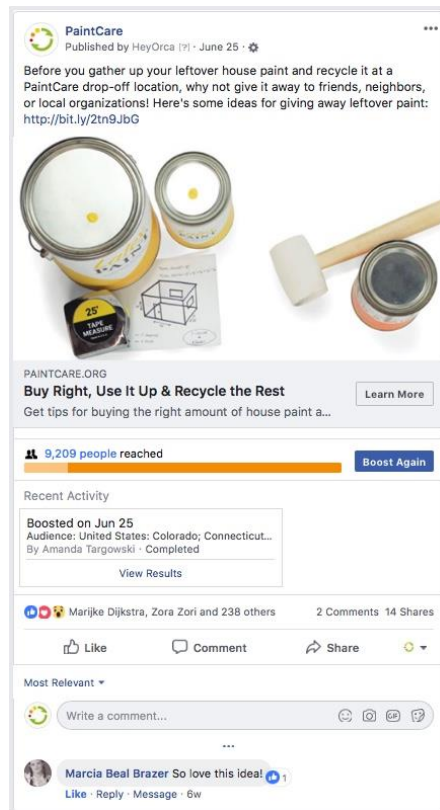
PaintCare
Published by HeyOrca [?] · June 25 ·

Before you gather up your leftover house paint and recycle it at a PaintCare drop-off location, why not give it away to friends, neighbors, or local organizations! Here's some ideas for giving away leftover paint: http://bit.ly/2tn9JbG

25' TAPE MEASURE

PAINTCARE.ORG
Buy Right, Use It Up & Recycle the Rest
Get tips for buying the right amount of house paint a...
Learn More

9,209 people reached
Boost Again

Recent Activity
Boosted on Jun 25
Audience: United States: Colorado; Connecticut...
By Amanda Targowski · Completed
View Results

Marijke Dijkstra, Zora Zori and 238 others
2 Comments 14 Shares

Like
Comment
Share

Most Relevant

Write a comment...

...

Marcia Beal Brazer So love this idea! 1
Like · Reply · Message · 6w